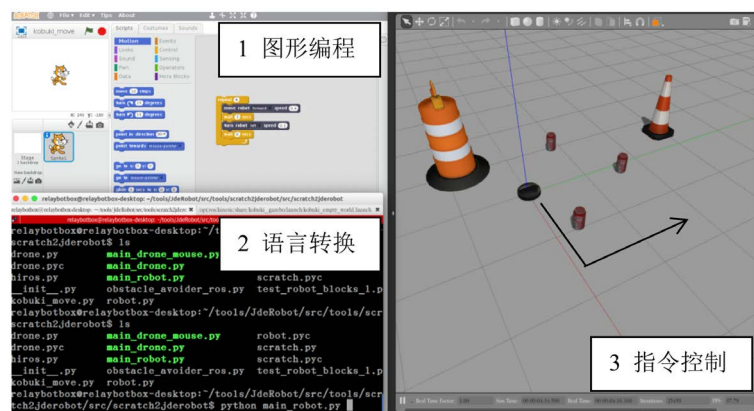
File Edit Tips About
kobuki_move
Scripts Costumes Sounds
Motion Events
Looks Control
Sound Sensing
Pen Operators
Data More Blocks
1 图形编程
move 10 steps
turn 15 degrees
turn 15 degrees
point in direction 90
point towards mouse-pointer
go to x: 0 y: 0
go to mouse-pointer
glide 1 secs to x: 0 y: 0
move robot forward speed
turn robot speed
Stage
Sprite1
New backdrop:
relaybotbox@relaybotbox-desktop: ~/tools/JdeRobot/src/tools/scratch2jderobot/src/scratch2jderobot
relaybotbox@relaybotbox-desktop:~/t
scratch2jderobot$ ls
2 语言转换
drone.py main_drone_mouse.py
drone.pyc main_drone.py
hiros.py main_robot.py scratch.pyc
__init__.py obstacle_avoider_ros.py test_robot_blocks_1.py
kobuki_move.py robot.py
relaybotbox@relaybotbox-desktop:~/tools/JdeRobot/src/tools/scr
scratch2jderobot$ ls
drone.py main_drone_mouse.py robot.pyc
drone.pyc main_drone.py scratch.py
hiros.py main_robot.py scratch.pyc
__init__.py obstacle_avoider_ros.py test_robot_blocks_1.py
kobuki_move.py robot.py
relaybotbox@relaybotbox-desktop:~/tools/JdeRobot/src/tools/scr
tch2jderobot/src/scratch2jderobot$ python main_robot.py
3 指令控制
Real Time Factor: Sim Time: Real Time: Iterations: